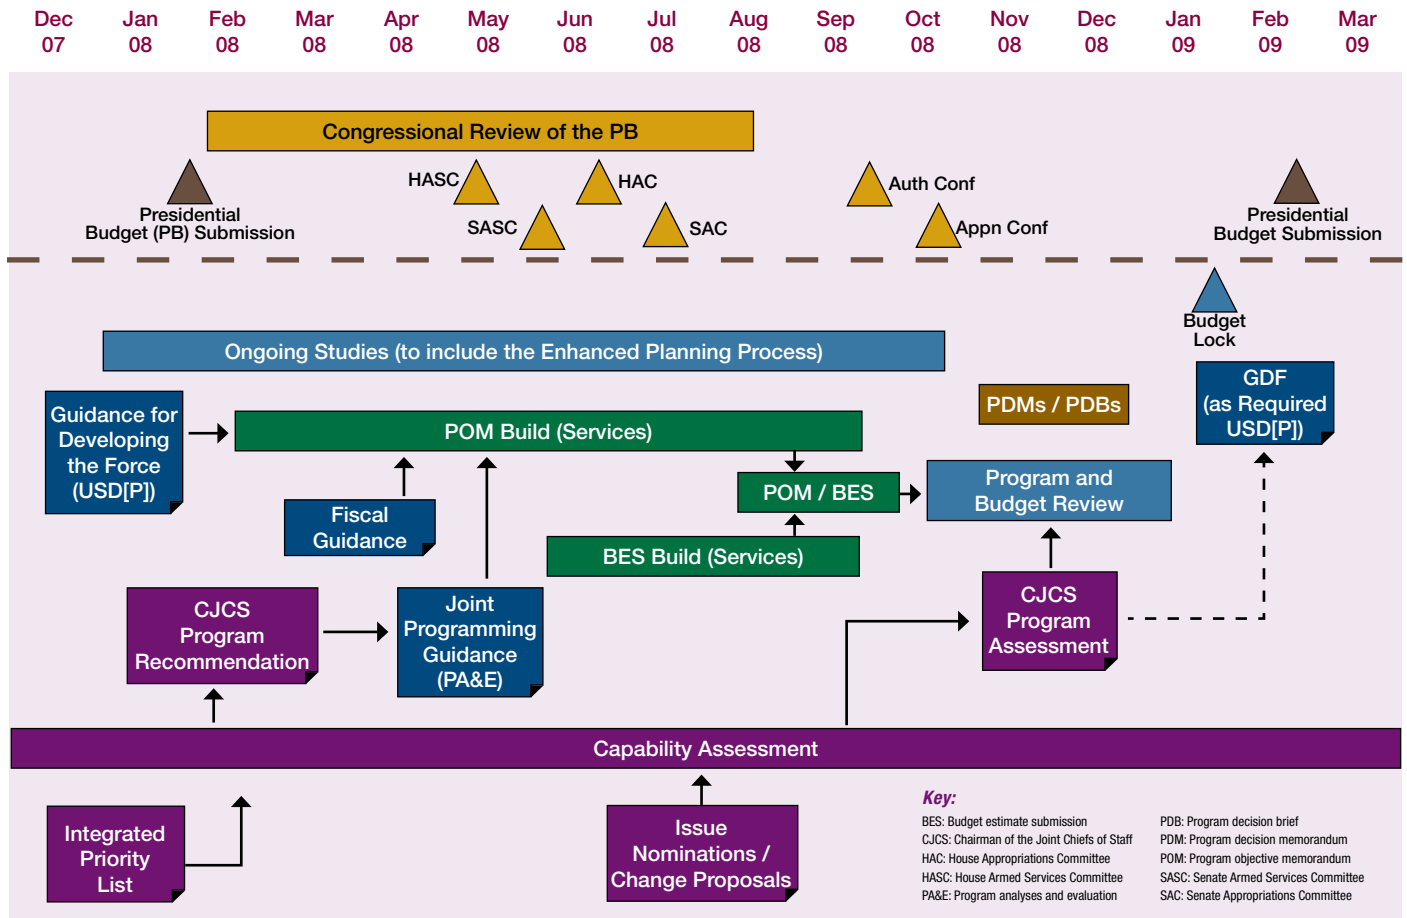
Dec 07 Jan 08 Feb 08 Mar 08 Apr 08 May 08 Jun 08 Jul 08 Aug 08 Sep 08 Oct 08 Nov 08 Dec 08 Jan 09 Feb 09 Mar 09

Congressional Review of the PB

Presidential Budget (PB) Submission

HASC

SASC

HAC

SAC

Auth Conf

Appn Conf

Presidential Budget Submission

Budget Lock

Ongoing Studies (to include the Enhanced Planning Process)

Guidance for Developing the Force (USD[P])

POM Build (Services)

PDMs / PDBs

GDF (as Required USD[P])

Fiscal Guidance

POM / BES

Program and Budget Review

BES Build (Services)

CJCS Program Recommendation

Joint Programming Guidance (PA&E)

CJCS Program Assessment

Capability Assessment

Integrated Priority List

Issue Nominations / Change Proposals

Key:
BES: Budget estimate submission
CJCS: Chairman of the Joint Chiefs of Staff
HAC: House Appropriations Committee
HASC: House Armed Services Committee
PA&E: Program analyses and evaluation
PDB: Program decision brief
PDM: Program decision memorandum
POM: Program objective memorandum
SASC: Senate Armed Services Committee
SAC: Senate Appropriations Committee